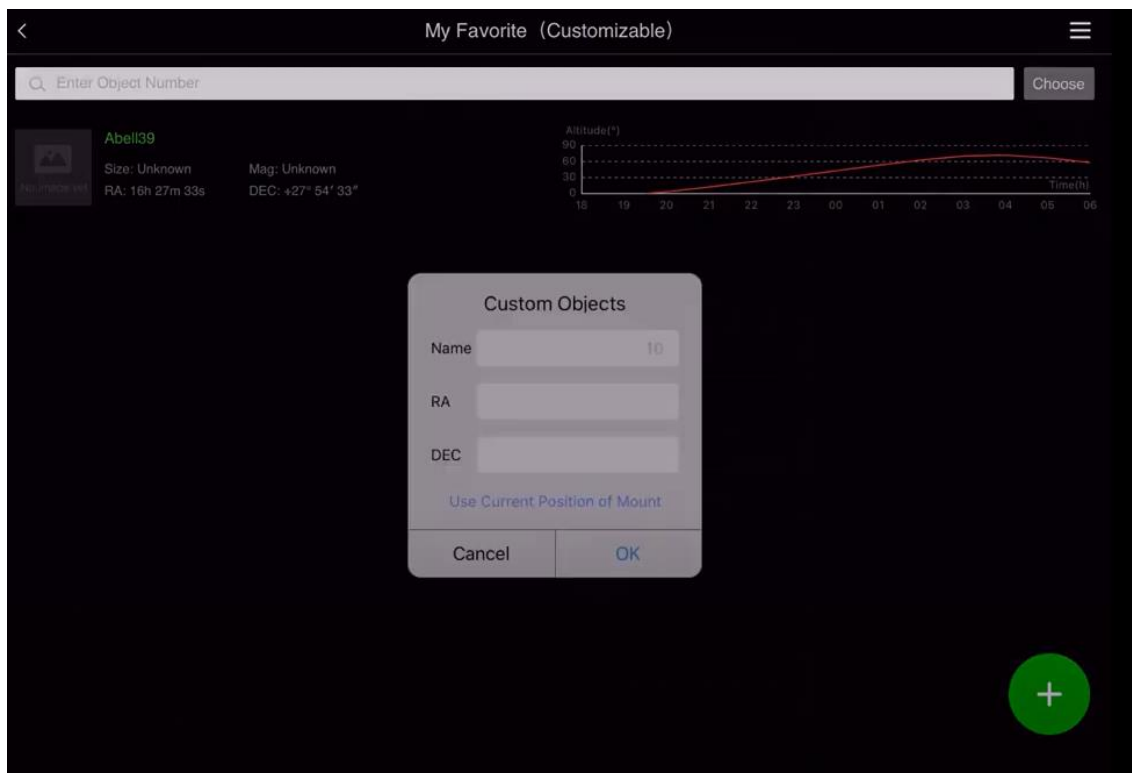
<

My Favorite (Customizable)

Enter Object Number

Choose

Abell39

Size: Unknown

Mag: Unknown

RA: 16h 27m 33s

DEC: +27° 54′ 33″

Altitude(°)

90

60

30

0

Time(h)

18 19 20 21 22 23 00 01 02 03 04 05 06

Custom Objects

Name

10

RA

DEC

Use Current Position of Mount

Cancel

OK

+